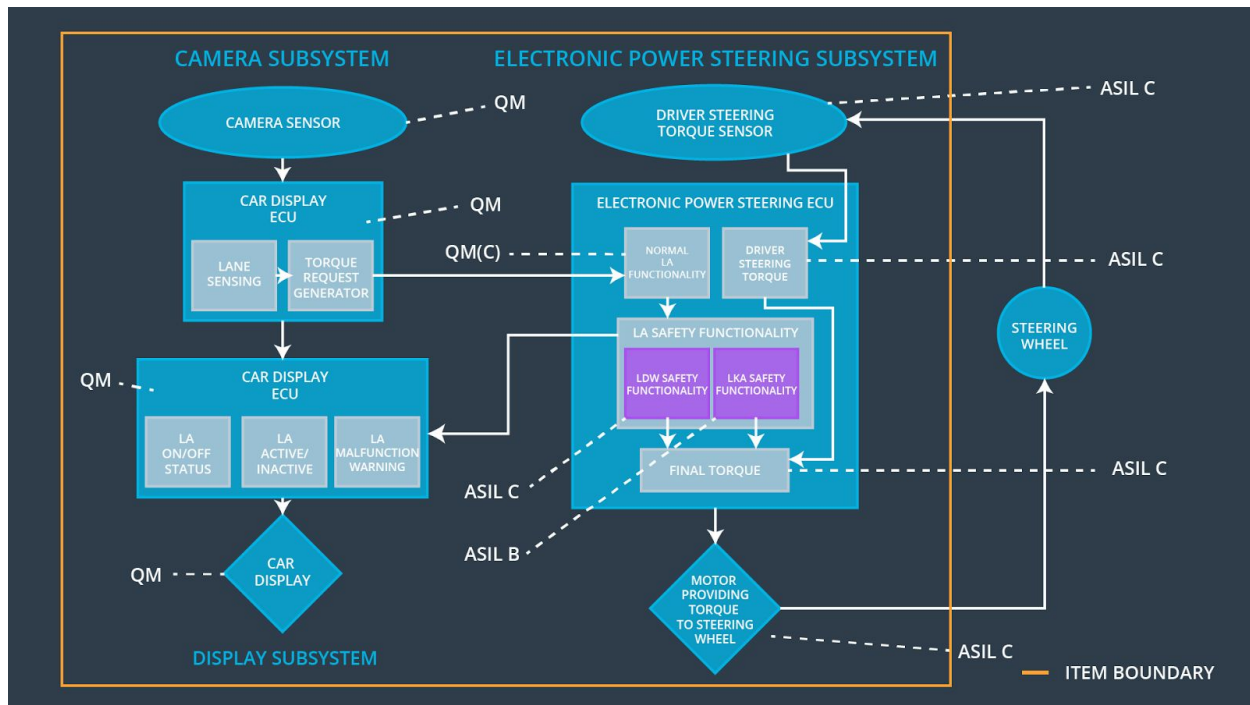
CAMERA SUBSYSTEM

ELECTRONIC POWER STEERING SUBSYSTEM

CAMERA SENSOR

QM

DRIVER STEERING TORQUE SENSOR

ASIL C

CAR DISPLAY ECU

QM

LANE SENSING

TORQUE REQUEST GENERATOR

ELECTRONIC POWER STEERING ECU

QM(C)

NORMAL LA FUNCTIONALITY

DRIVER STEERING TORQUE

ASIL C

STEERING WHEEL

LA SAFETY FUNCTIONALITY

LDW SAFETY FUNCTIONALITY

LKA SAFETY FUNCTIONALITY

QM

CAR DISPLAY ECU

LA ON/OFF STATUS

LA ACTIVE/ INACTIVE

LA MALFUNCTION WARNING

FINAL TORQUE

ASIL C

ASIL C

ASIL B

QM

CAR DISPLAY

MOTOR PROVIDING TORQUE TO STEERING WHEEL

DISPLAY SUBSYSTEM

ASIL C

ITEM BOUNDARY